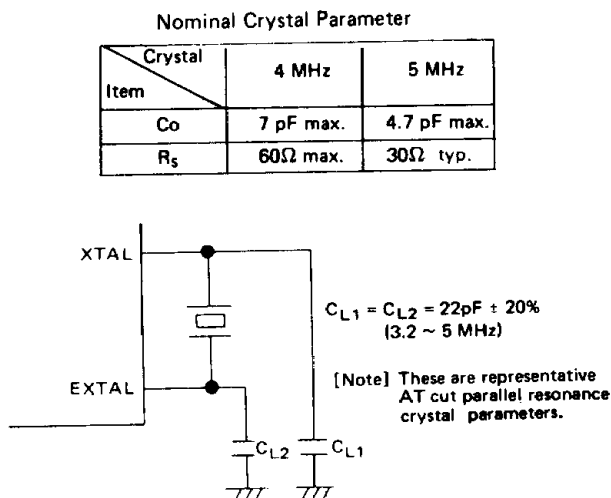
Nominal Crystal Parameter

| Crystal / Item | 4 MHz | 5 MHz |
|---|---|---|
| Co | 7 pF max. | 4.7 pF max. |
| $R_s$ | $60\Omega$ max. | $30\Omega$ typ. |

XTAL

EXTAL

$C_{L1} = C_{L2} = 22pF \pm 20\%$ $(3.2 \sim 5\ MHz)$

[Note] These are representative AT cut parallel resonance crystal parameters.

$C_{L2}$ $C_{L1}$